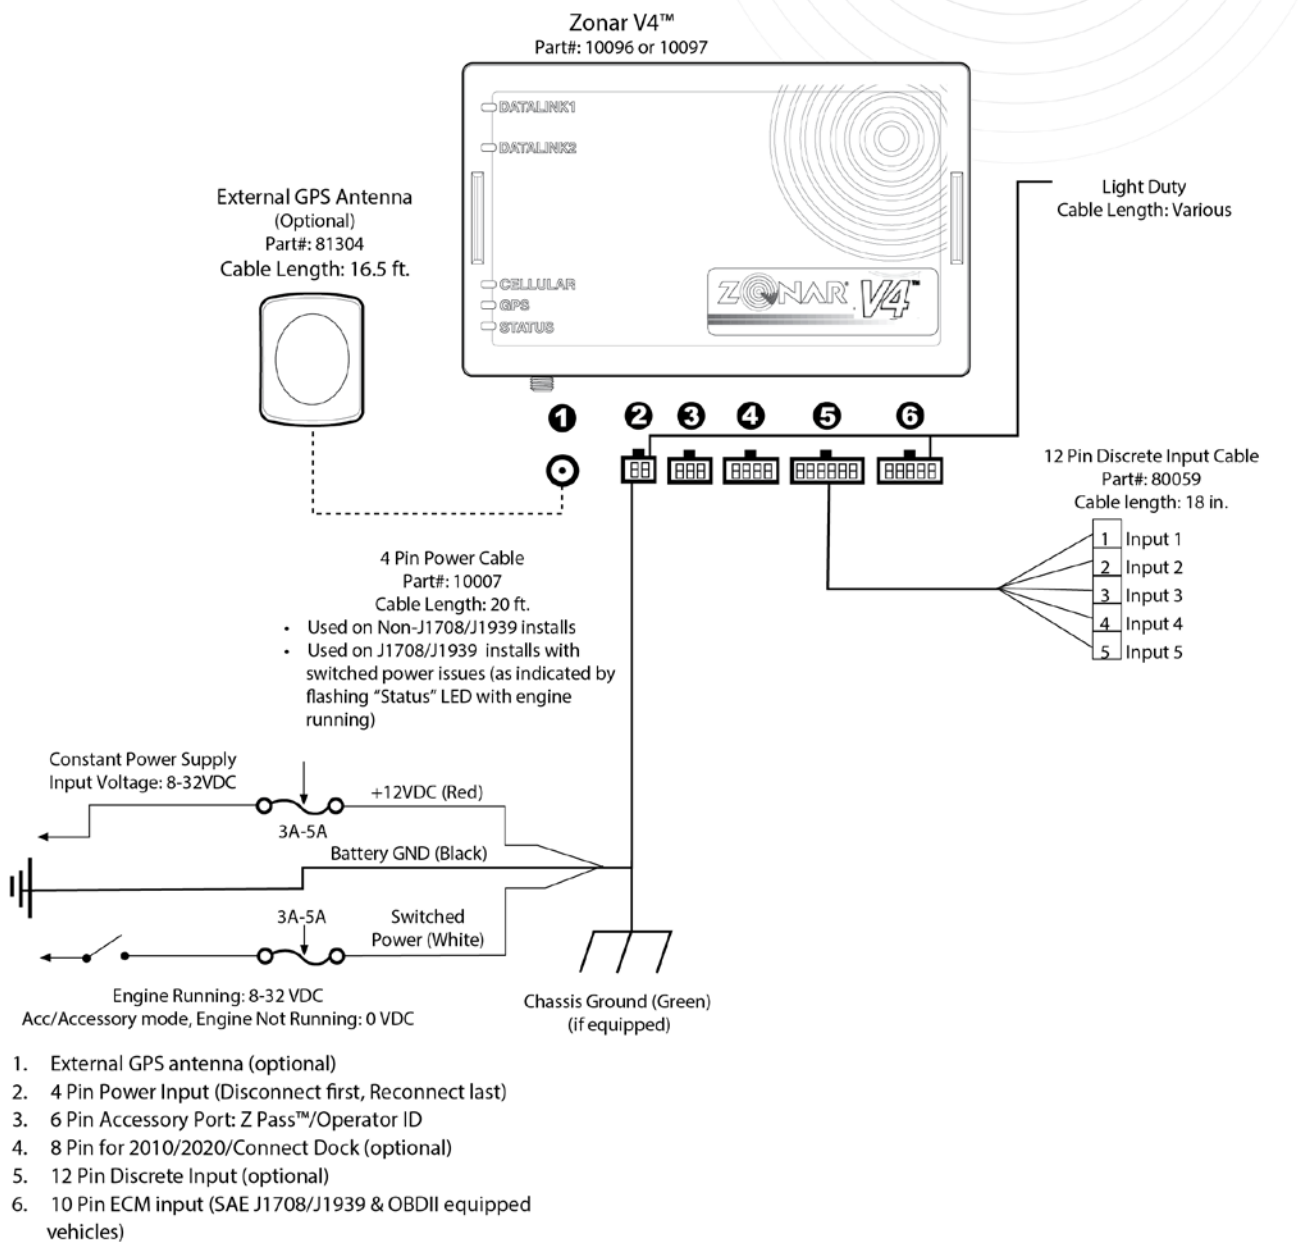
Zonar V4™
Part#: 10096 or 10097

DATALINK1
DATALINK2
CELLULAR
GPS
STATUS

ZONAR V4™

External GPS Antenna
(Optional)
Part#: 81304
Cable Length: 16.5 ft.

Light Duty
Cable Length: Various

1 2 3 4 5 6

12 Pin Discrete Input Cable
Part#: 80059
Cable length: 18 in.

| 1 | Input 1 |
|---|---|
| 2 | Input 2 |
| 3 | Input 3 |
| 4 | Input 4 |
| 5 | Input 5 |

4 Pin Power Cable
Part#: 10007
Cable Length: 20 ft.
• Used on Non-J1708/J1939 installs
• Used on J1708/J1939 installs with switched power issues (as indicated by flashing "Status" LED with engine running)

Constant Power Supply
Input Voltage: 8-32VDC

+12VDC (Red)
3A-5A
Battery GND (Black)
3A-5A
Switched Power (White)

Engine Running: 8-32 VDC
Acc/Accessory mode, Engine Not Running: 0 VDC

Chassis Ground (Green)
(if equipped)

1. External GPS antenna (optional)
2. 4 Pin Power Input (Disconnect first, Reconnect last)
3. 6 Pin Accessory Port: Z Pass™/Operator ID
4. 8 Pin for 2010/2020/Connect Dock (optional)
5. 12 Pin Discrete Input (optional)
6. 10 Pin ECM input (SAE J1708/J1939 & OBDII equipped vehicles)